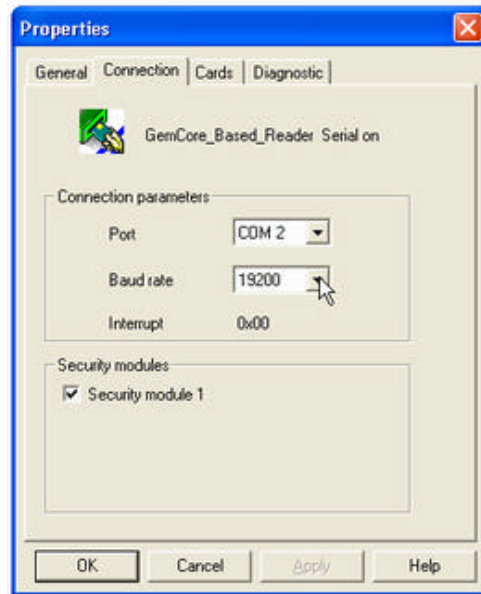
Properties

General Connection Cards Diagnostic

GemCore_Based_Reader Serial on

Connection parameters

Port COM 2

Baud rate 19200

Interrupt 0x00

Security modules

Security module 1

OK Cancel Apply Help